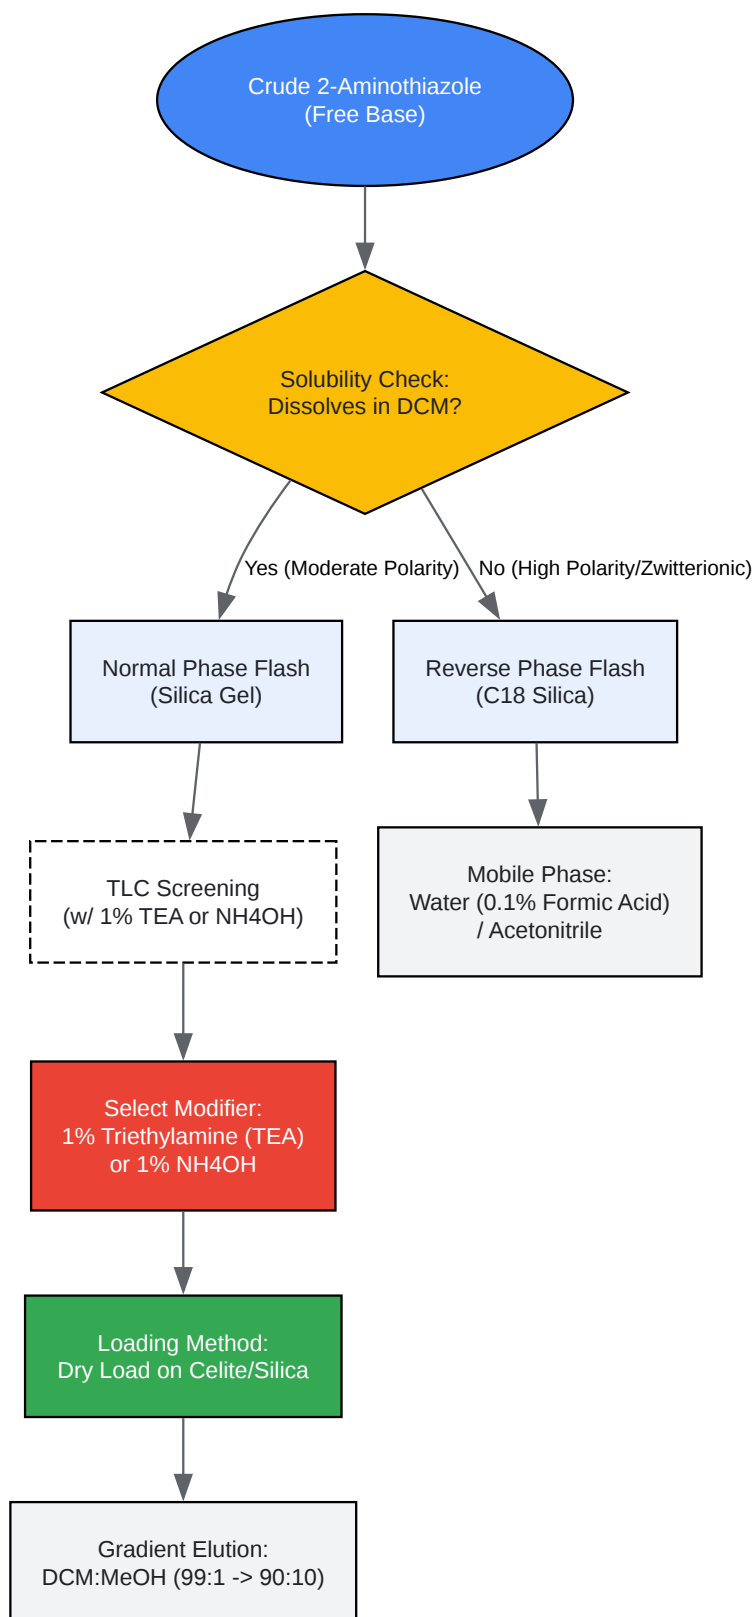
Crude 2-Aminothiazole
(Free Base)

Solubility Check:
Dissolves in DCM?

Yes (Moderate Polarity)

No (High Polarity/Zwitterionic)

Normal Phase Flash
(Silica Gel)

Reverse Phase Flash
(C18 Silica)

TLC Screening
(w/ 1% TEA or NH4OH)

Mobile Phase:
Water (0.1% Formic Acid)
/ Acetonitrile

Select Modifier:
1% Triethylamine (TEA)
or 1% NH4OH

Loading Method:
Dry Load on Celite/Silica

Gradient Elution:
DCM:MeOH (99:1 -> 90:10)